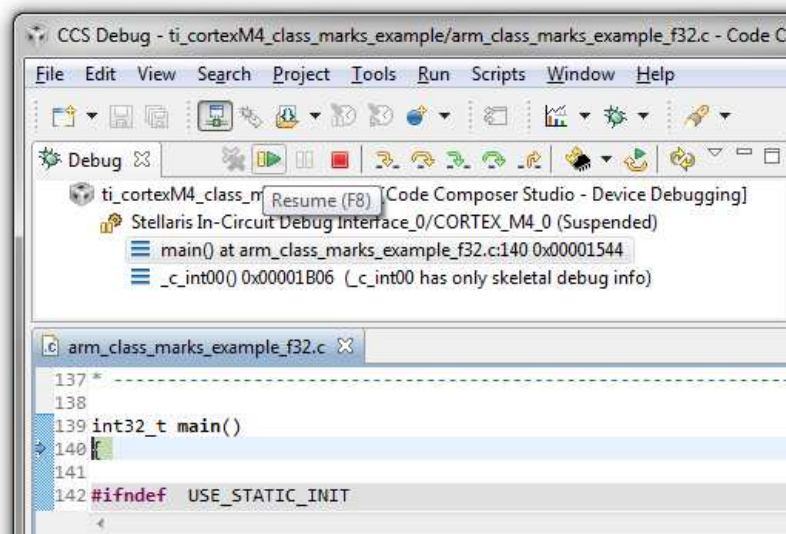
CCS Debug - ti_cortexM4_class_marks_example/arm_class_marks_example_f32.c - Code C

File Edit View Search Project Tools Run Scripts Window Help

Debug

ti_cortexM4_class_m Resume (F8) [Code Composer Studio - Device Debugging]
Stellaris In-Circuit Debug Interface_0/CORTEX_M4_0 (Suspended)
main() at arm_class_marks_example_f32.c:140 0x00001544
_c_int00() 0x00001B06 (_c_int00 has only skeletal debug info)

arm_class_marks_example_f32.c

137 * ------------------------------------------------------------------
138
139 int32_t main()
140 {
141
142 #ifndef USE_STATIC_INIT